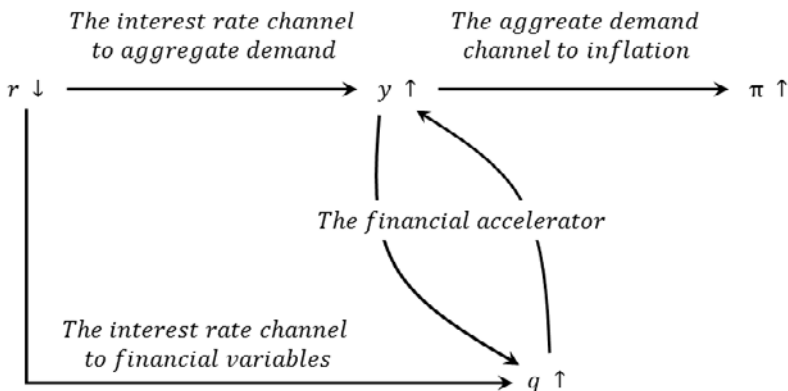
The interest rate channel to aggregate demand

The aggreate demand channel to inflation

$r \downarrow$

$y \uparrow$

$\pi \uparrow$

The financial accelerator

The interest rate channel to financial variables

$q \uparrow$